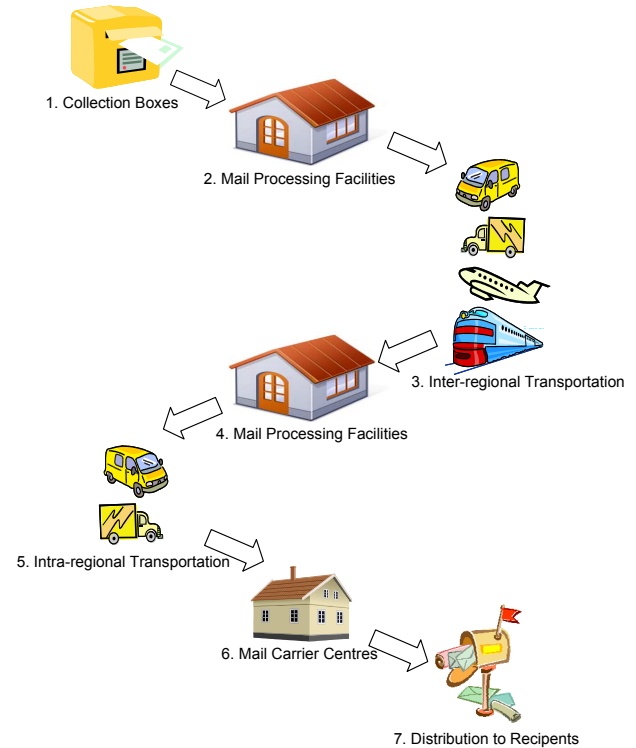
1. Collection Boxes

2. Mail Processing Facilities

3. Inter-regional Transportation

4. Mail Processing Facilities

5. Intra-regional Transportation

6. Mail Carrier Centres

7. Distribution to Recipents